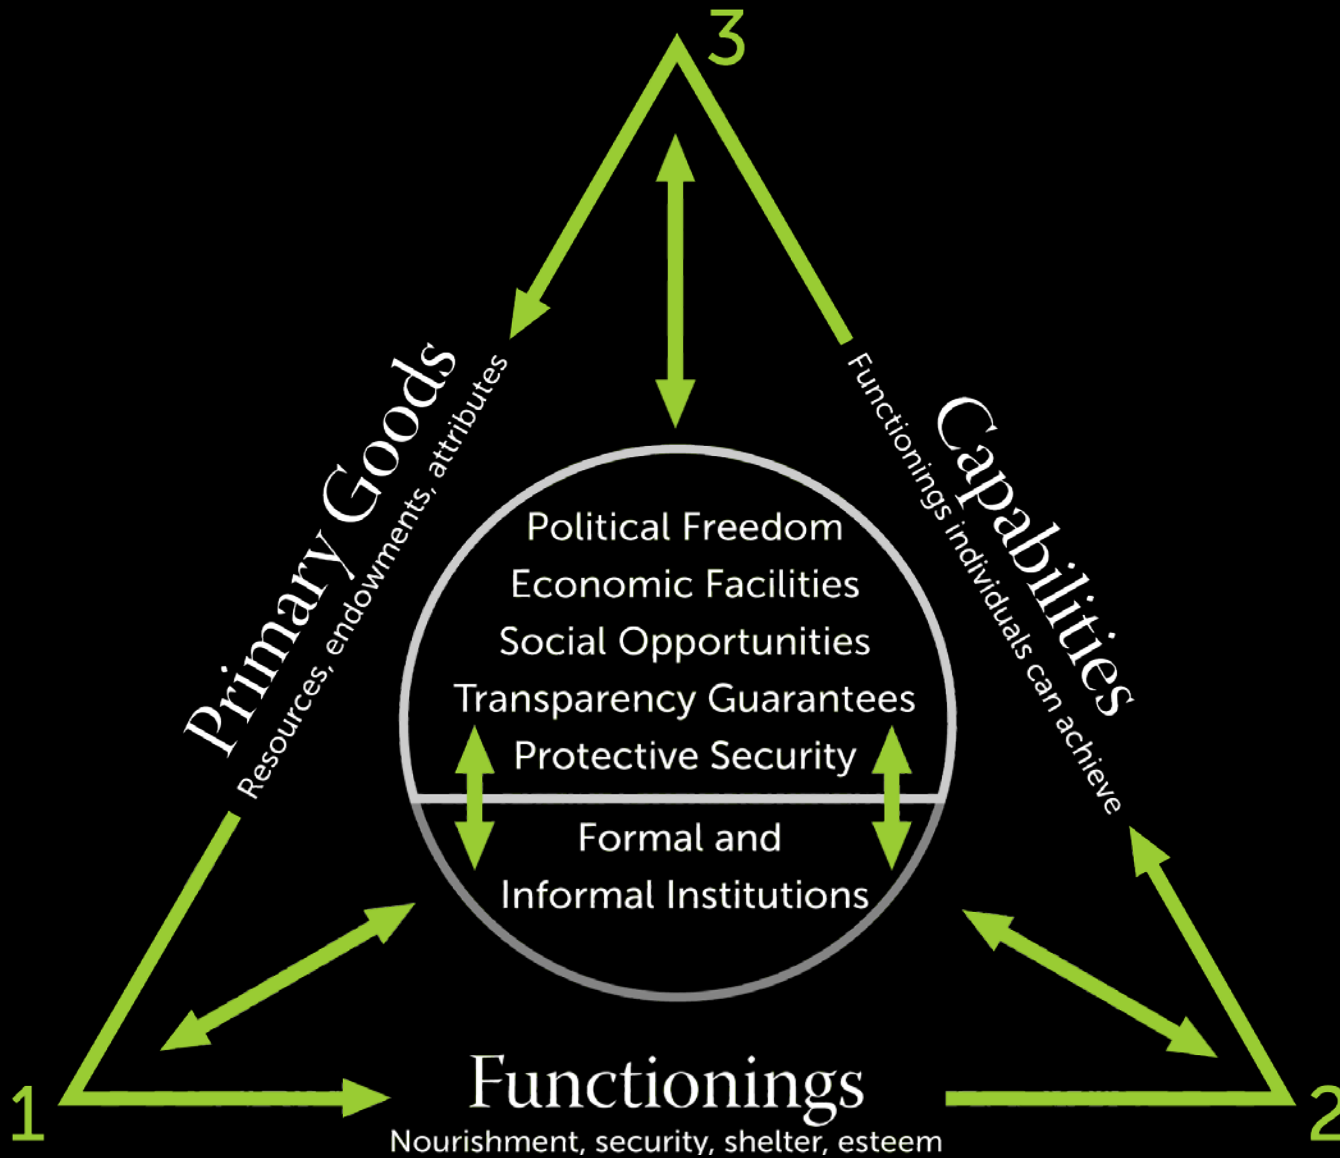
3

Primary Goods
Resources, endowments, attributes

Capabilities
Functionings individuals can achieve

Political Freedom
Economic Facilities
Social Opportunities
Transparency Guarantees
Protective Security

Formal and
Informal Institutions

1

Functionings
Nourishment, security, shelter, esteem

2